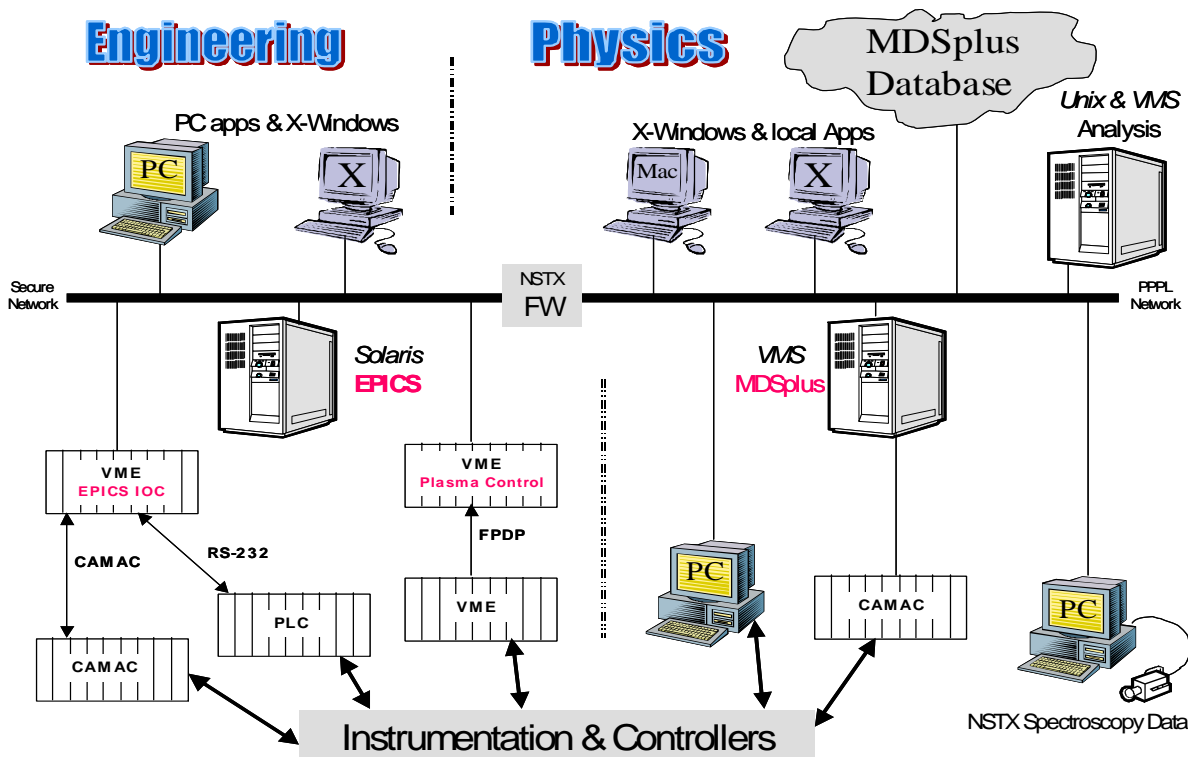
Engineering

Physics

MDSplus Database

PC apps & X-Windows

PC

X

X-Windows & local Apps

Mac

X

*Unix & VMS* Analysis

Secure Network

NSTX FW

PPPL Network

*Solaris* EPICS

*VMS* MDSplus

VME EPICS IOC

VME Plasma Control

FPDP

RS-232

CAMAC

PLC

VME

PC

CAMAC

PC

CAMAC

NSTX Spectroscopy Data

Instrumentation & Controllers